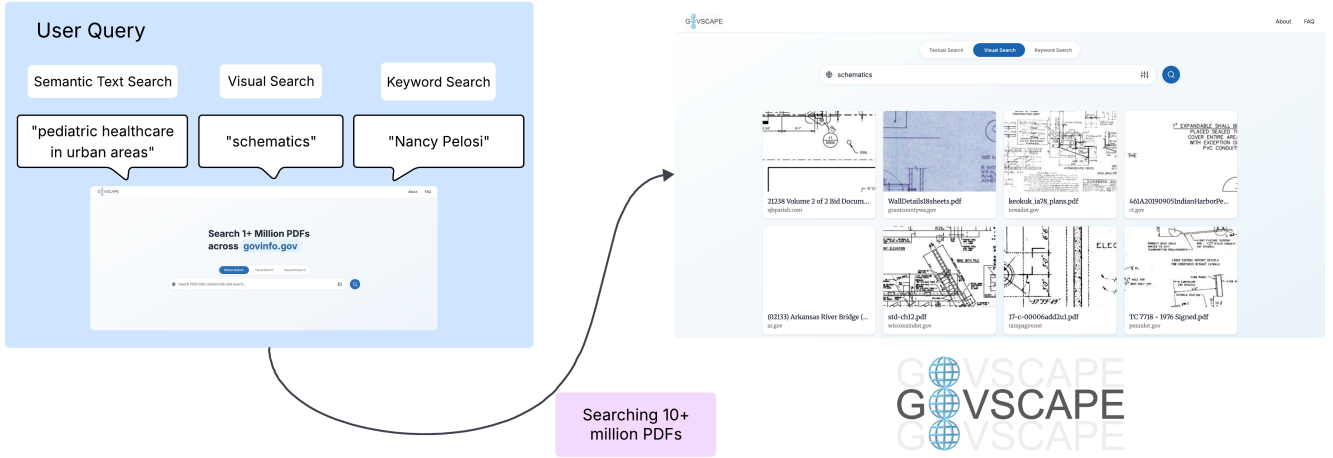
User Query

Semantic Text Search

Visual Search

Keyword Search

"pediatric healthcare in urban areas"

"schematics"

"Nancy Pelosi"

GOVSCAPE

About FAQ

Search 1+ Million PDFs across govinfo.gov

Textual Search Visual Search Keyword Search

Search PDFs with content with text search...

Searching 10+ million PDFs

GOVSCAPE

About FAQ

Textual Search Visual Search Keyword Search

schematics

21238 Volume 2 of 2 Bid Docum...
stjparish.com

WallDetails18sheets.pdf
grantcountywa.gov

keokuk_ia78_plans.pdf
iowadot.gov

461A20190905IndianHarborPe...
ct.gov

(02133) Arkansas River Bridge (...
ar.gov

std-ch12.pdf
wisconsindot.gov

17-c-00006add2u1.pdf
tampagov.net

TC 7718 – 1976 Signed.pdf
penndot.gov

GOVSCAPE
GOVSCAPE
GOVSCAPE